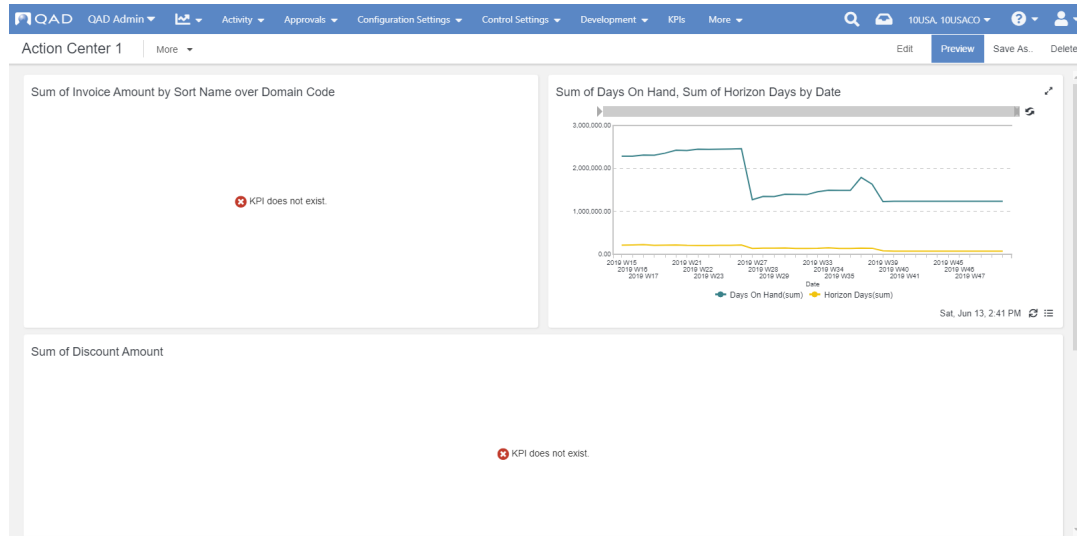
QAD QAD Admin Activity Approvals Configuration Settings Control Settings Development KPIs More 10USA, 10USACO

Action Center 1 More Edit Preview Save As.. Delete

Sum of Invoice Amount by Sort Name over Domain Code

KPI does not exist.

Sum of Days On Hand, Sum of Horizon Days by Date

3,000,000.00
2,000,000.00
1,000,000.00
0.00

2019 W15 2019 W16 2019 W17 2019 W21 2019 W22 2019 W23 2019 W27 2019 W28 2019 W29 2019 W33 2019 W34 2019 W35 2019 W39 2019 W40 2019 W41 2019 W45 2019 W46 2019 W47

Date

Days On Hand(sum) Horizon Days(sum)

Sat, Jun 13, 2:41 PM

Sum of Discount Amount

KPI does not exist.